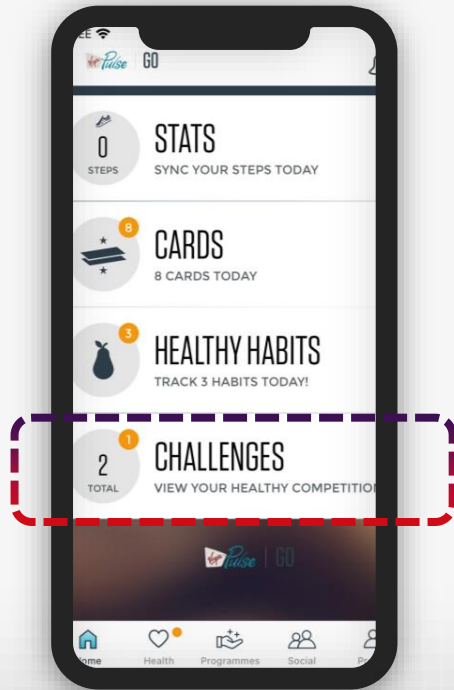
EE

Pulse | GO

0
STEPS
STATS
SYNC YOUR STEPS TODAY

8
CARDS
8 CARDS TODAY

3
HEALTHY HABITS
TRACK 3 HABITS TODAY!

1
2
TOTAL
CHALLENGES
VIEW YOUR HEALTHY COMPETITIO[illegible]

Pulse | GO

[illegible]ome
Health
Programmes
Social
P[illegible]